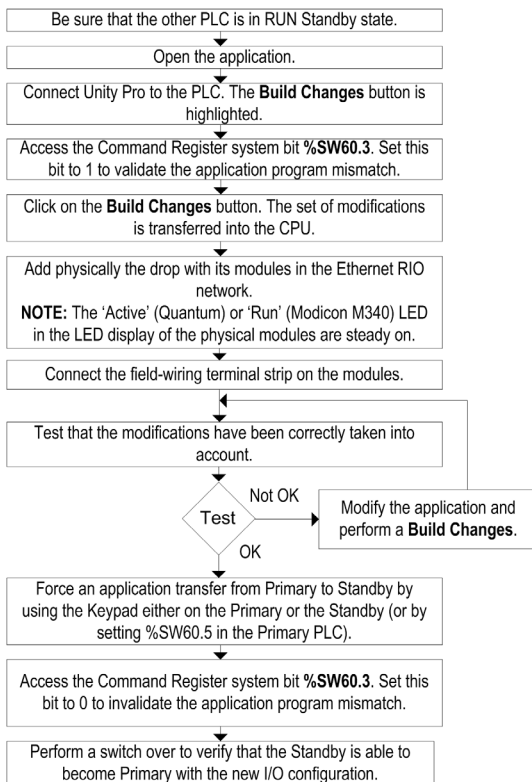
Be sure that the other PLC is in RUN Standby state.

Open the application.

Connect Unity Pro to the PLC. The **Build Changes** button is highlighted.

Access the Command Register system bit **%SW60.3**. Set this bit to 1 to validate the application program mismatch.

Click on the **Build Changes** button. The set of modifications is transferred into the CPU.

Add physically the drop with its modules in the Ethernet RIO network.
**NOTE:** The 'Active' (Quantum) or 'Run' (Modicon M340) LED in the LED display of the physical modules are steady on.

Connect the field-wiring terminal strip on the modules.

Test that the modifications have been correctly taken into account.

Test

Not OK

Modify the application and perform a **Build Changes**.

OK

Force an application transfer from Primary to Standby by using the Keypad either on the Primary or the Standby (or by setting %SW60.5 in the Primary PLC).

Access the Command Register system bit **%SW60.3**. Set this bit to 0 to invalidate the application program mismatch.

Perform a switch over to verify that the Standby is able to become Primary with the new I/O configuration.